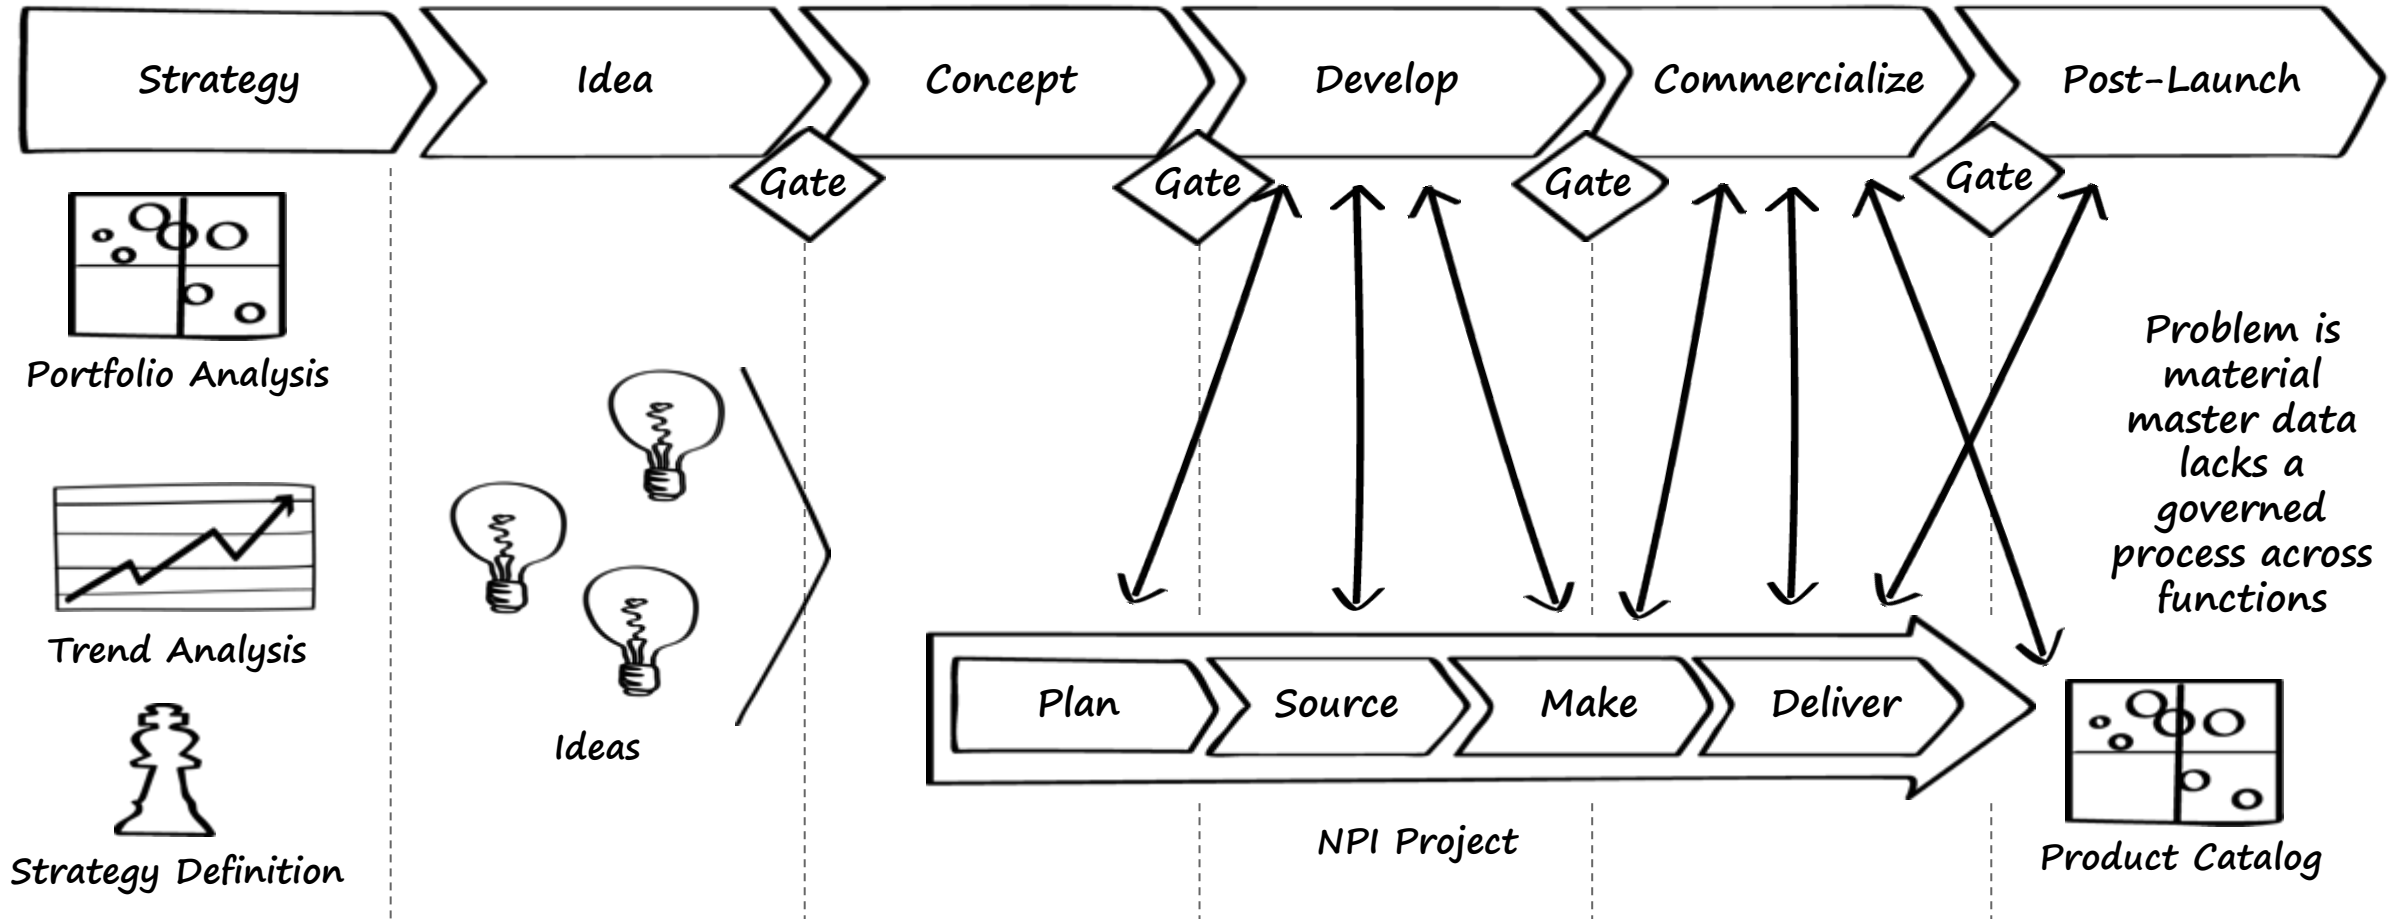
Strategy

Idea

Concept

Develop

Commercialize

Post-Launch

Gate

Gate

Gate

Gate

Portfolio Analysis

Trend Analysis

Strategy Definition

Ideas

Problem is material master data lacks a governed process across functions

Plan

Source

Make

Deliver

NPI Project

Product Catalog